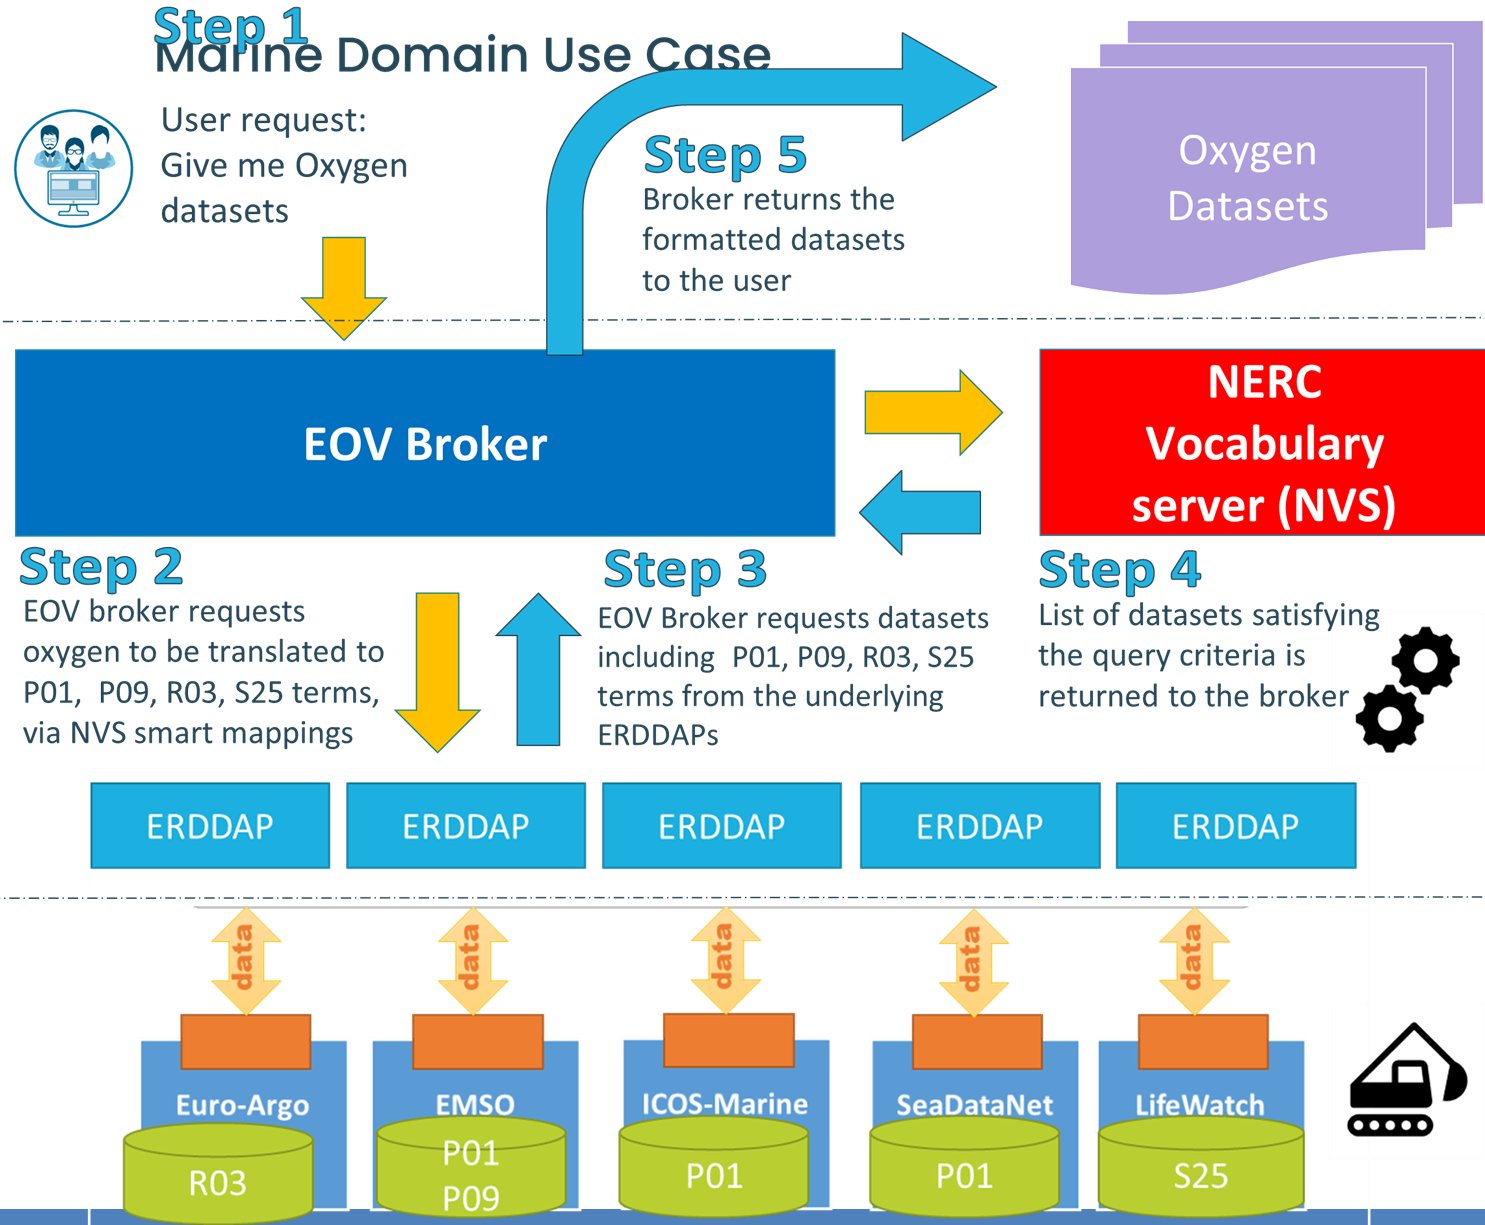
Step 1
Marine Domain Use Case

User request: Give me Oxygen datasets

Step 5
Broker returns the formatted datasets to the user

Oxygen Datasets

EOV Broker

NERC Vocabulary server (NVS)

Step 2
EOV broker requests oxygen to be translated to P01, P09, R03, S25 terms, via NVS smart mappings

Step 3
EOV Broker requests datasets including P01, P09, R03, S25 terms from the underlying ERDDAPs

Step 4
List of datasets satisfying the query criteria is returned to the broker

ERDDAP

ERDDAP

ERDDAP

ERDDAP

ERDDAP

data

data

data

data

data

Euro-Argo
R03

EMSO
P01
P09

ICOS-Marine
P01

SeaDataNet
P01

LifeWatch
S25